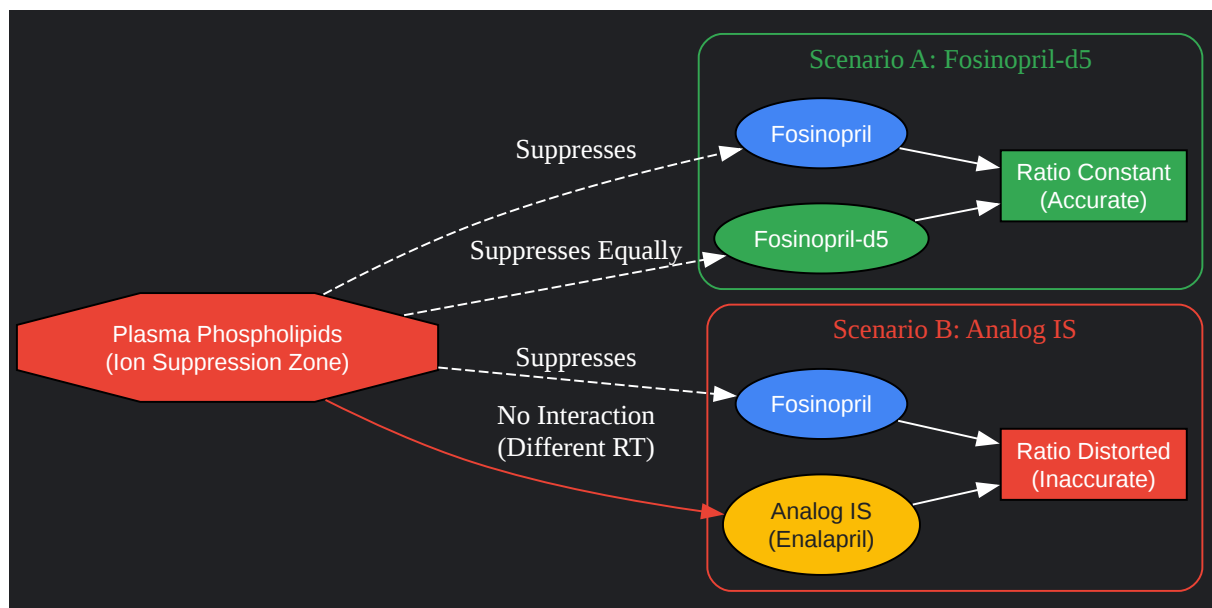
Plasma Phospholipids
(Ion Suppression Zone)

Suppresses

Suppresses Equally

Suppresses

No Interaction
(Different RT)

Scenario A: Fosinopril-d5

Fosinopril

Fosinopril-d5

Ratio Constant
(Accurate)

Scenario B: Analog IS

Fosinopril

Analog IS
(Enalapril)

Ratio Distorted
(Inaccurate)